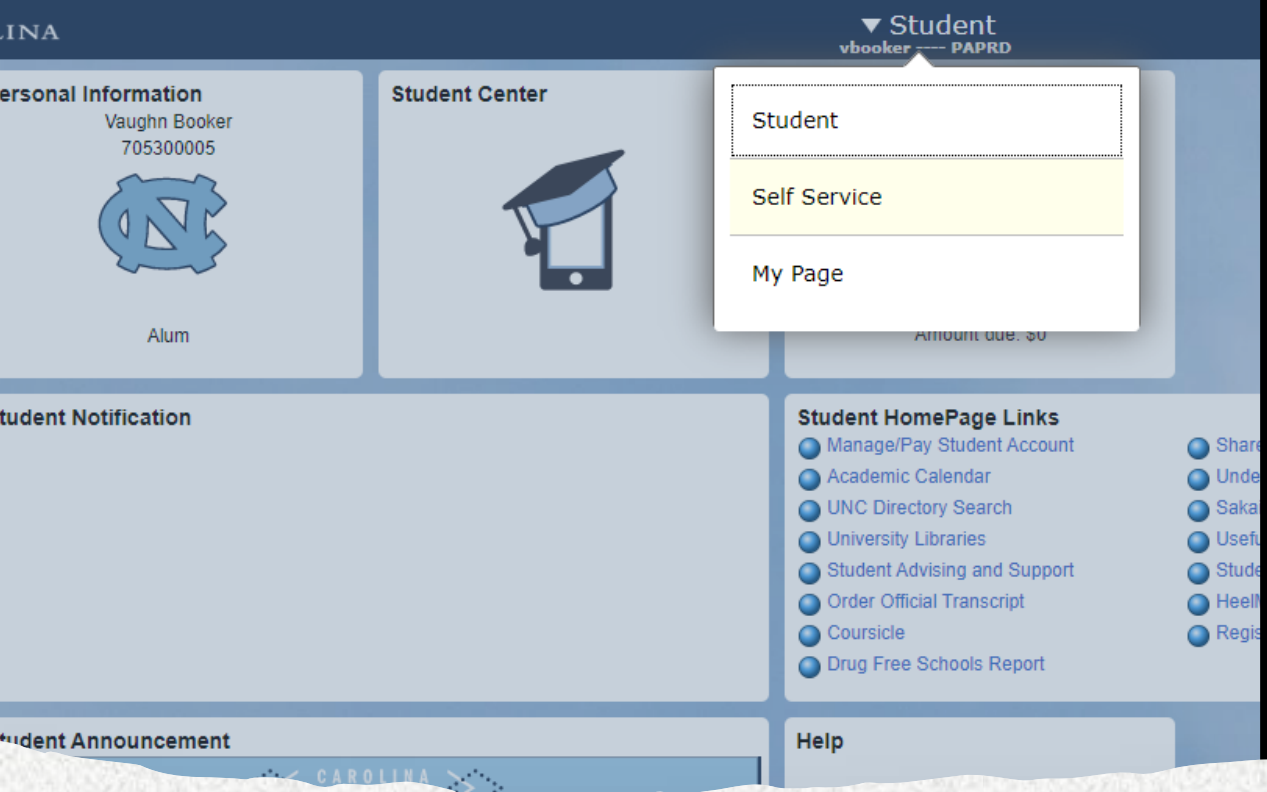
LINA

▼ Student
vbooker ---- PAPRD

ersonal Information
Vaughn Booker
705300005

Alum

Student Center

Student

Self Service

My Page

Amount due: $0

tudent Notification

Student HomePage Links
Manage/Pay Student Account
Academic Calendar
UNC Directory Search
University Libraries
Student Advising and Support
Order Official Transcript
Coursicle
Drug Free Schools Report

Share
Unde
Saka
Usefu
Stude
Heel
Regis

tudent Announcement

CAROLINA

Help